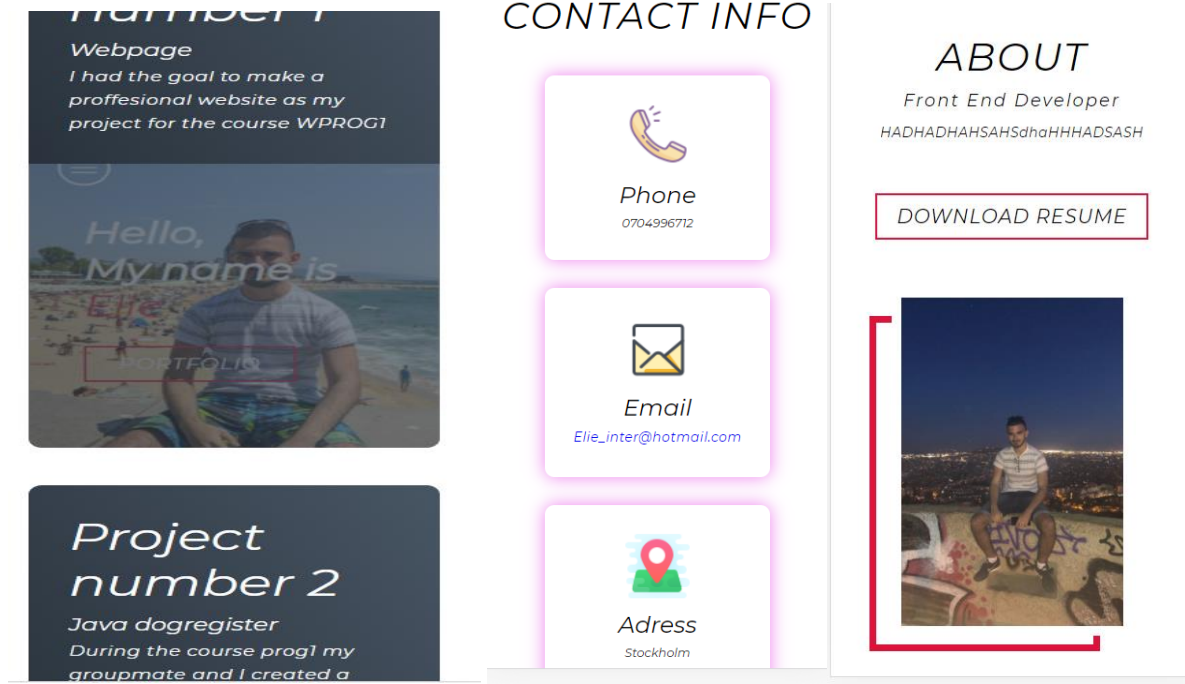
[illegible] number 1
Webpage
I had the goal to make a proffesional website as my project for the course WPROG1

Hello,
My name is
Elie

PORTFOLIO

Project number 2
Java dogregister
During the course prog1 my groupmate and I created a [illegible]

CONTACT INFO

Phone
0704996712

Email
Elie_inter@hotmail.com

Adress
Stockholm

ABOUT
Front End Developer
HADHADHAHSAHSdhaHHHADSASH

DOWNLOAD RESUME